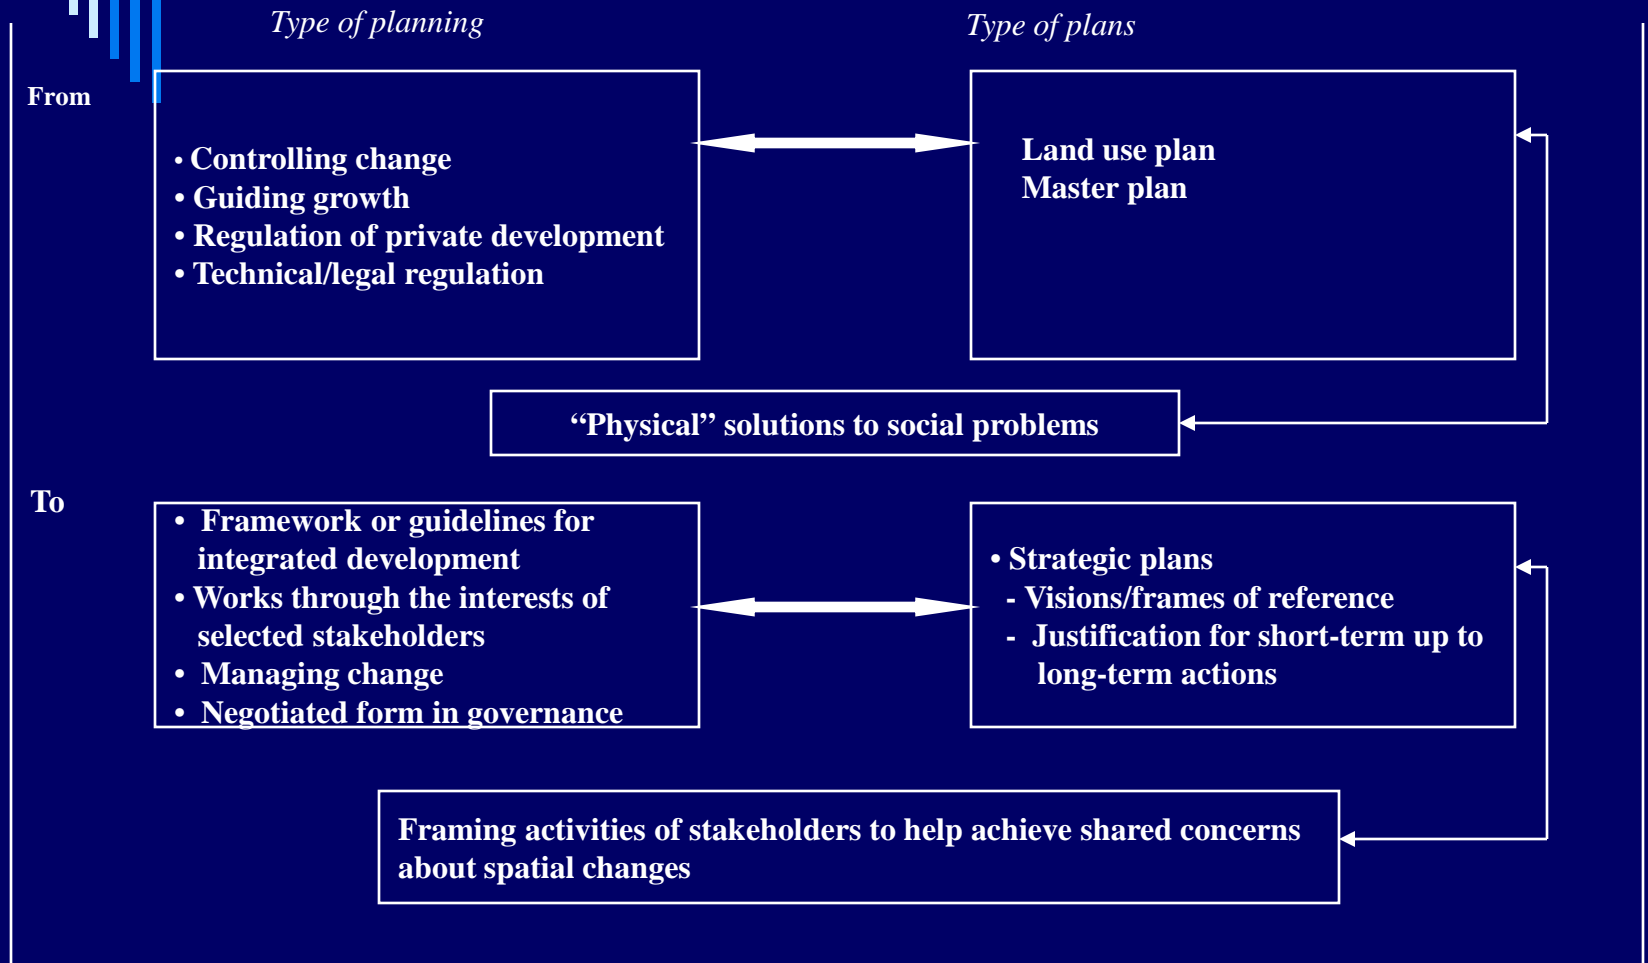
Type of planning

Type of plans

From

• Controlling change
• Guiding growth
• Regulation of private development
• Technical/legal regulation

Land use plan
Master plan

“Physical” solutions to social problems

To

• Framework or guidelines for integrated development
• Works through the interests of selected stakeholders
• Managing change
• Negotiated form in governance

• Strategic plans
- Visions/frames of reference
- Justification for short-term up to long-term actions

Framing activities of stakeholders to help achieve shared concerns about spatial changes